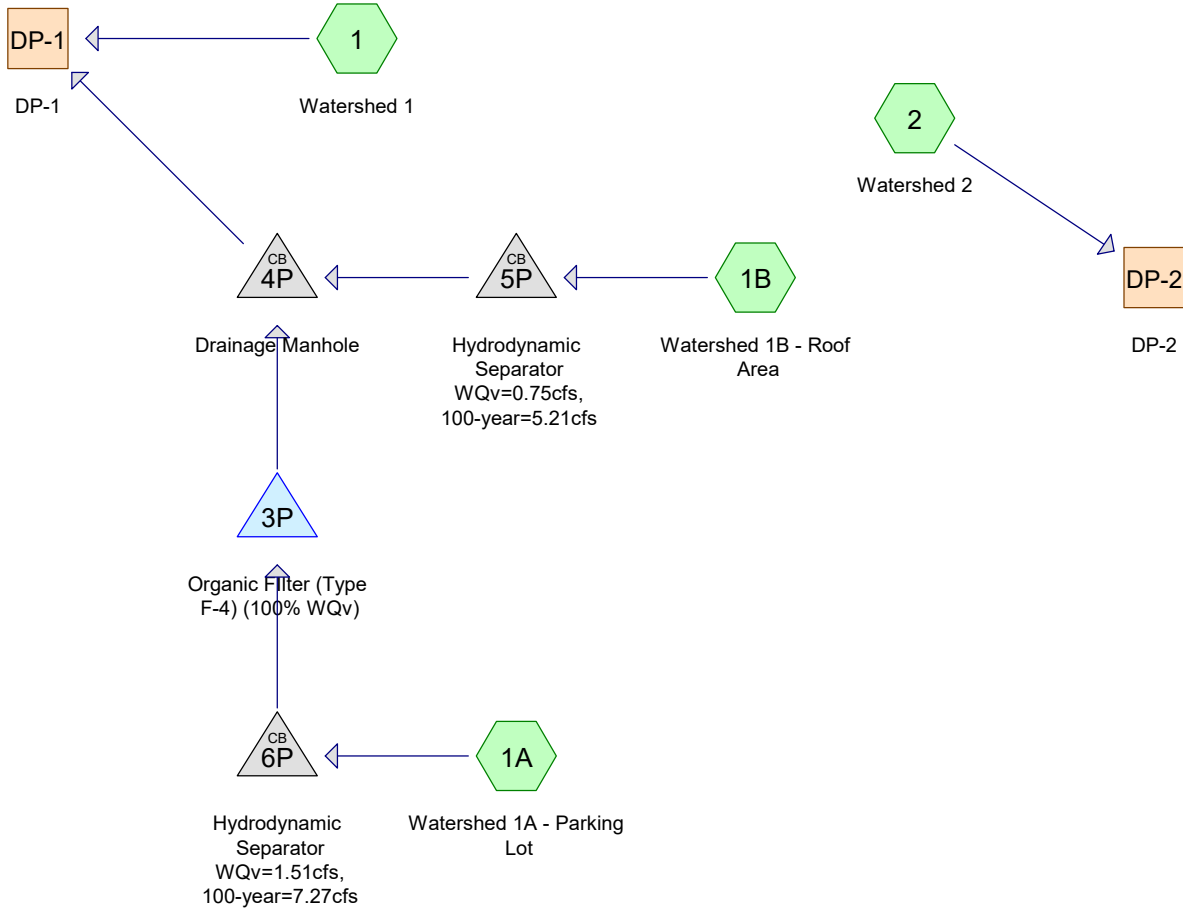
DP-1

DP-1

1

Watershed 1

2

Watershed 2

DP-2

DP-2

CB
4P

Drainage Manhole

CB
5P

Hydrodynamic Separator WQv=0.75cfs, 100-year=5.21cfs

1B

Watershed 1B - Roof Area

3P

Organic Filter (Type F-4) (100% WQv)

CB
6P

Hydrodynamic Separator WQv=1.51cfs, 100-year=7.27cfs

1A

Watershed 1A - Parking Lot